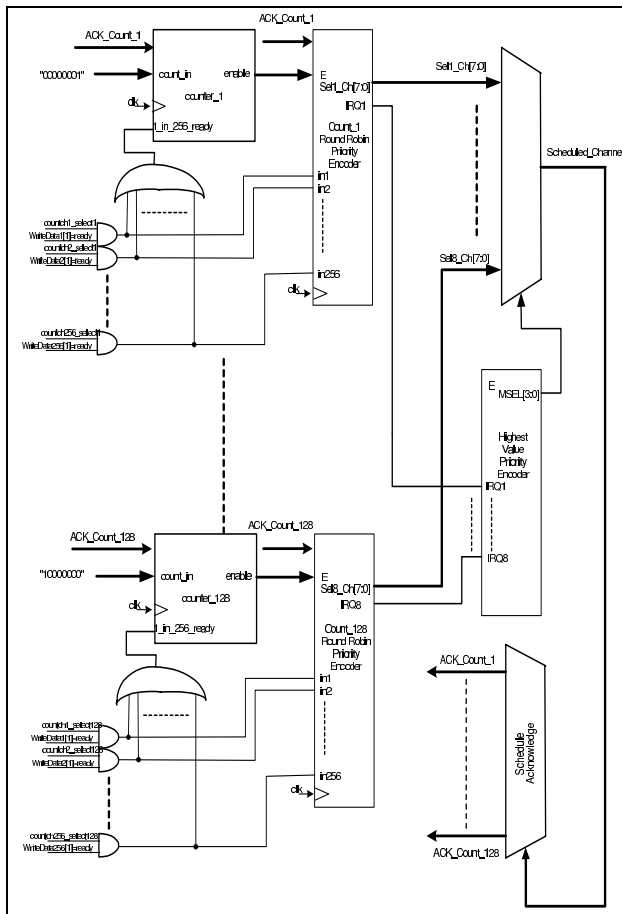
ACK_Count_1
ACK_Count_1
"00000001"
count_in
enable
counter_1
clk
1_in_256_ready
E
Sel1_Ch[7:0]
IRQ1
Count_1 Round Robin Priority Encoder
in1
in2
in256
clk
Sel1_Ch[7:0]
Scheduled_Channe
Sel8_Ch[7:0]
countch1_select1
WriteData1[1]-ready
countch2_select1
WriteData2[1]-ready
countch256_select1
WriteData256[1]-ready
E
MSEL[3:0]
Highest Value Priority Encoder
IRQ1
IRQ8
ACK_Count_128
ACK_Count_128
"10000000"
count_in
enable
counter_128
clk
1_in_256_ready
E
Sel8_Ch[7:0]
IRQ8
Count_128 Round Robin Priority Encoder
in1
in2
in256
clk
countch1_select128
WriteData1[1]-ready
countch2_select128
WriteData2[1]-ready
countch256_select128
WriteData256[1]-ready
ACK_Count_1
Schedule Acknowledge
ACK_Count_128